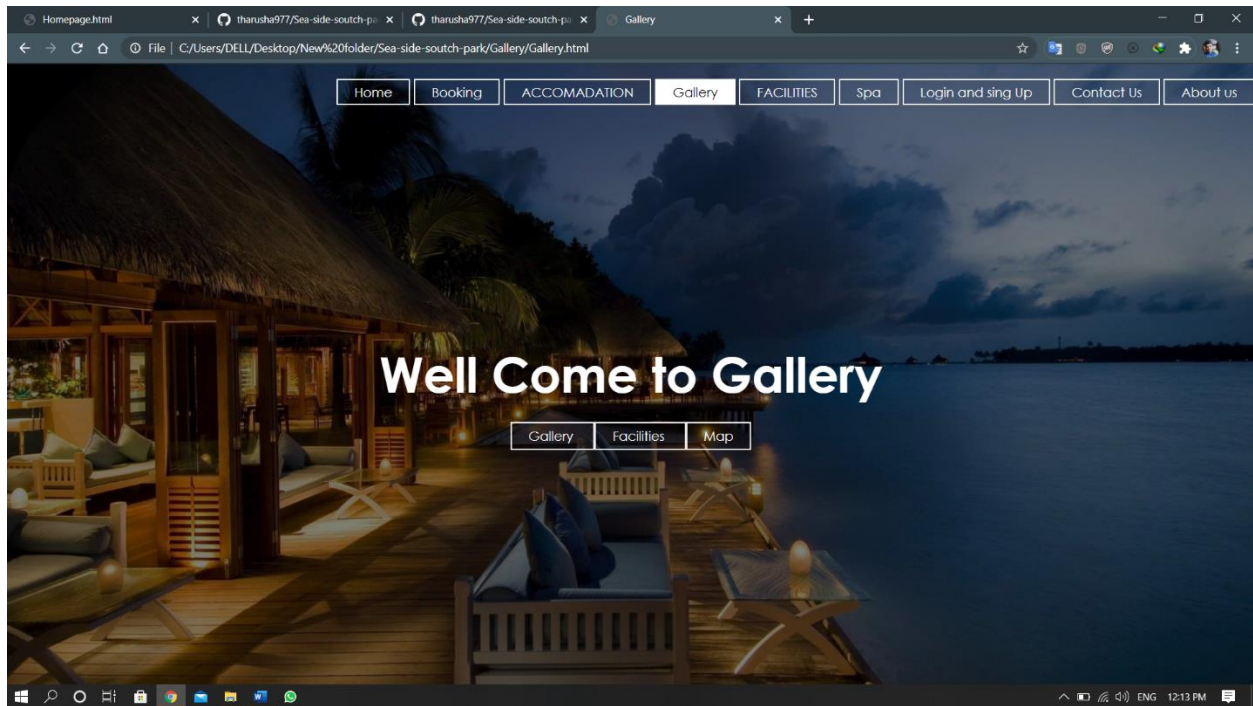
Homepage.html ×
tharusha977/Sea-side-soutch-pa ×
tharusha977/Sea-side-soutch-pa ×
Gallery ×
+

File | C:/Users/DELL/Desktop/New%20folder/Sea-side-soutch-park/Gallery/Gallery.html

Home
Booking
ACCOMADATION
Gallery
FACILITIES
Spa
Login and sing Up
Contact Us
About us

Well Come to Gallery

Gallery
Facilities
Map

ENG 12:13 PM